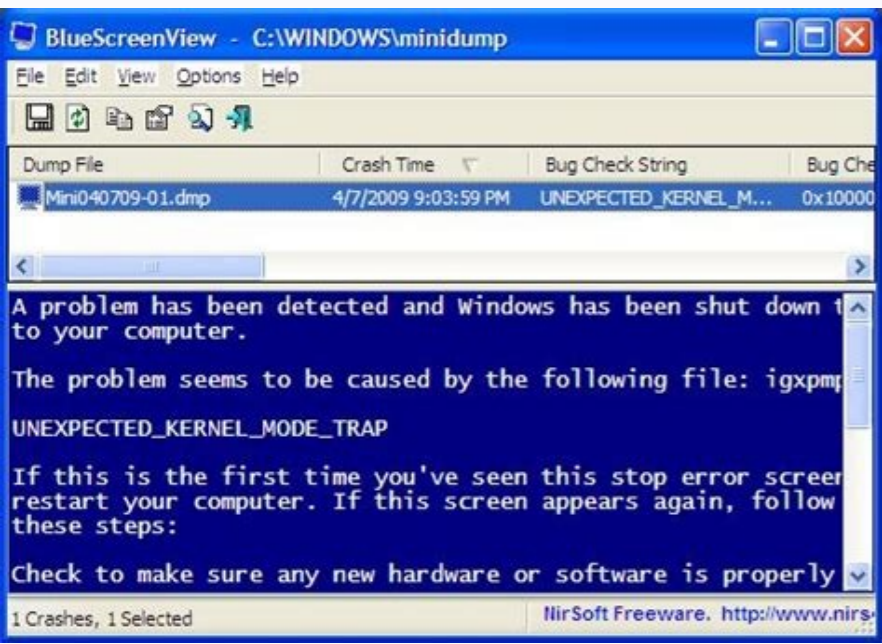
BlueScreenView - C:\WINDOWS\minidump

File Edit View Options Help

| Dump File | Crash Time | Bug Check String | Bug Che |
|---|---|---|---|
| Mini040709-01.dmp | 4/7/2009 9:03:59 PM | UNEXPECTED_KERNEL_M... | 0x10000 |

A problem has been detected and Windows has been shut down t to your computer.

The problem seems to be caused by the following file: igxpmp

UNEXPECTED_KERNEL_MODE_TRAP

If this is the first time you've seen this stop error screer restart your computer. If this screen appears again, follow these steps:

Check to make sure any new hardware or software is properly

1 Crashes, 1 Selected

NirSoft Freeware. http://www.nirs